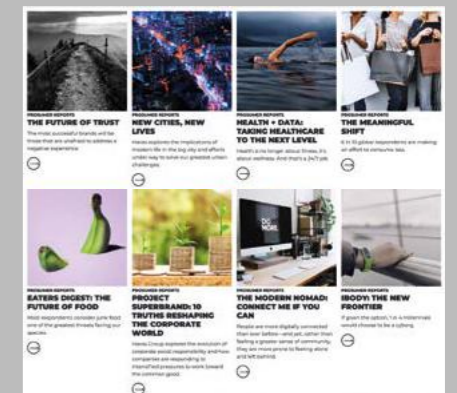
PROSUMER REPORTS
THE FUTURE OF TRUST
The most successful brands will be those that are unafraid to address a negative experience

PROSUMER REPORTS
NEW CITIES, NEW LIVES
Havas explores the implications of modern life in the big city and efforts under way to solve our greatest urban challenges

PROSUMER REPORTS
HEALTH + DATA: TAKING HEALTHCARE TO THE NEXT LEVEL
Health is no longer about illness, it's about wellness. And that's a 24/7 job

PROSUMER REPORTS
THE MEANINGFUL SHIFT
6 in 10 global respondents are making an effort to consume less.

PROSUMER REPORTS
EATERS DIGEST: THE FUTURE OF FOOD
Most respondents consider junk food one of the greatest threats facing our species

PROSUMER REPORTS
PROJECT SUPERBRAND: 10 TRUTHS RESHAPING THE CORPORATE WORLD
Havas Group explores the evolution of corporate social responsibility and how companies are responding to intensified pressures to work toward the common good.

PROSUMER REPORTS
THE MODERN NOMAD: CONNECT ME IF YOU CAN
People are more digitally connected than ever before—and yet, rather than feeling a greater sense of community, they are more prone to feeling alone and left behind.

PROSUMER REPORTS
(BODY): THE NEW FRONTIER
If given the option, 1 in 4 millennials would choose to be a cyborg.